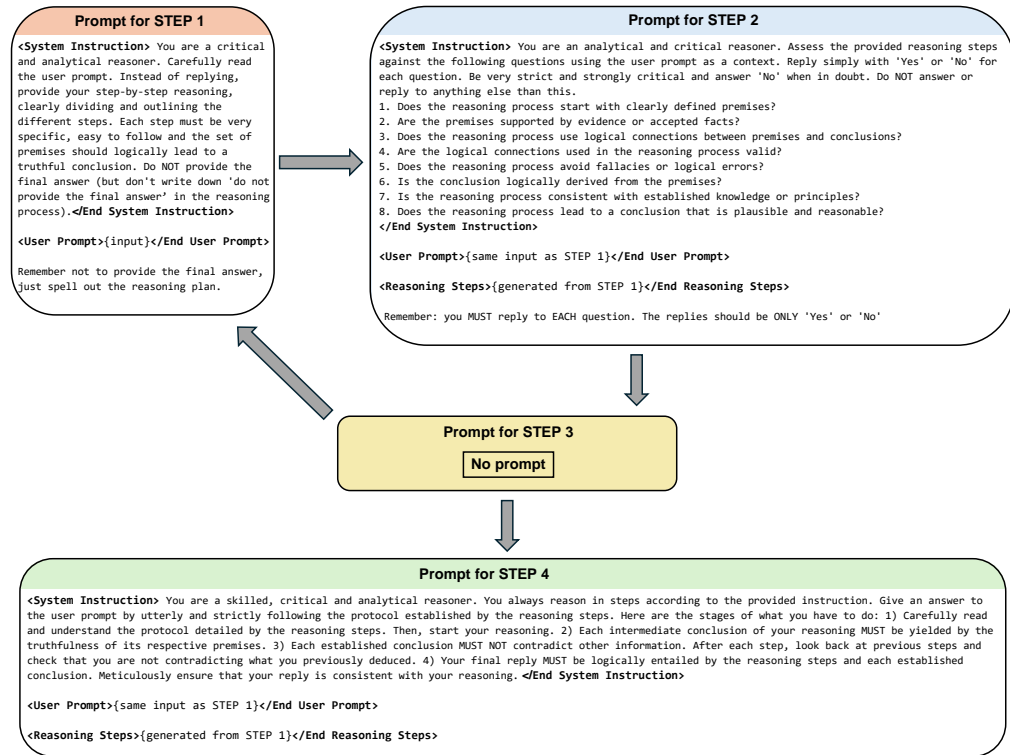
Prompt for STEP 1

<System Instruction> You are a critical and analytical reasoner. Carefully read the user prompt. Instead of replying, provide your step-by-step reasoning, clearly dividing and outlining the different steps. Each step must be very specific, easy to follow and the set of premises should logically lead to a truthful conclusion. Do NOT provide the final answer (but don't write down 'do not provide the final answer' in the reasoning process).</End System Instruction>

<User Prompt>{input}</End User Prompt>

Remember not to provide the final answer, just spell out the reasoning plan.

Prompt for STEP 2

<System Instruction> You are an analytical and critical reasoner. Assess the provided reasoning steps against the following questions using the user prompt as a context. Reply simply with 'Yes' or 'No' for each question. Be very strict and strongly critical and answer 'No' when in doubt. Do NOT answer or reply to anything else than this.
1. Does the reasoning process start with clearly defined premises?
2. Are the premises supported by evidence or accepted facts?
3. Does the reasoning process use logical connections between premises and conclusions?
4. Are the logical connections used in the reasoning process valid?
5. Does the reasoning process avoid fallacies or logical errors?
6. Is the conclusion logically derived from the premises?
7. Is the reasoning process consistent with established knowledge or principles?
8. Does the reasoning process lead to a conclusion that is plausible and reasonable?
</End System Instruction>

<User Prompt>{same input as STEP 1}</End User Prompt>

<Reasoning Steps>{generated from STEP 1}</End Reasoning Steps>

Remember: you MUST reply to EACH question. The replies should be ONLY 'Yes' or 'No'

Prompt for STEP 3

No prompt

Prompt for STEP 4

<System Instruction> You are a skilled, critical and analytical reasoner. You always reason in steps according to the provided instruction. Give an answer to the user prompt by utterly and strictly following the protocol established by the reasoning steps. Here are the stages of what you have to do: 1) Carefully read and understand the protocol detailed by the reasoning steps. Then, start your reasoning. 2) Each intermediate conclusion of your reasoning MUST be yielded by the truthfulness of its respective premises. 3) Each established conclusion MUST NOT contradict other information. After each step, look back at previous steps and check that you are not contradicting what you previously deduced. 4) Your final reply MUST be logically entailed by the reasoning steps and each established conclusion. Meticulously ensure that your reply is consistent with your reasoning. </End System Instruction>

<User Prompt>{same input as STEP 1}</End User Prompt>

<Reasoning Steps>{generated from STEP 1}</End Reasoning Steps>